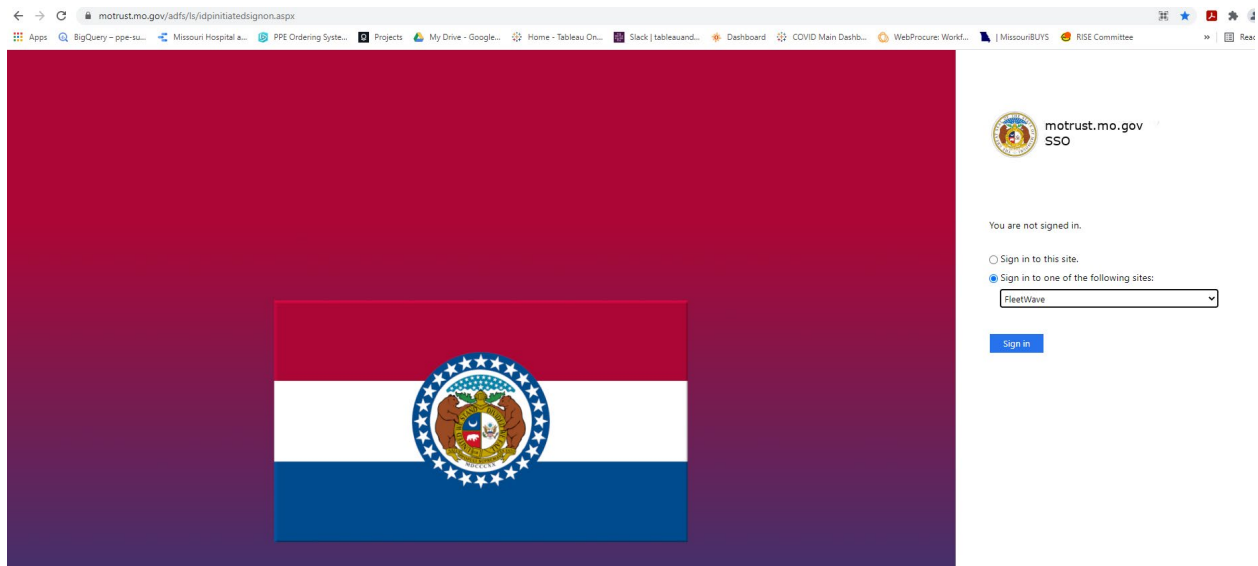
motrust.mo.gov/adfs/ls/idpinitiatedsignon.aspx

Apps BigQuery – ppe-su... Missouri Hospital a... PPE Ordering Syste... Projects My Drive - Google... Home - Tableau On... Slack | tableauand... Dashboard COVID Main Dashb... WebProcure: Workf... | MissouriBUYS RISE Committee » Reac

motrust.mo.gov SSO

You are not signed in.

Sign in to this site.

Sign in to one of the following sites:

FleetWave

Sign in